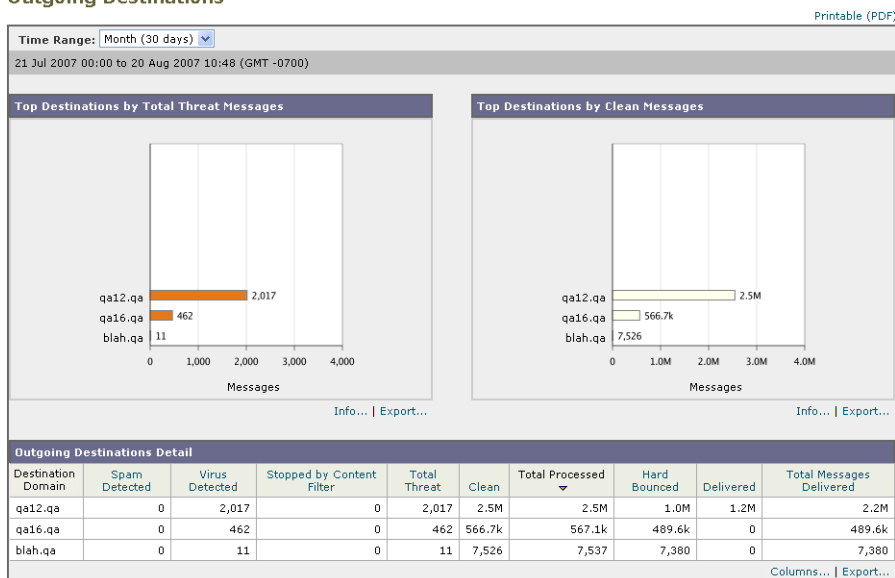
Outgoing Destinations

Printable (PDF)

Time Range: Month (30 days)

21 Jul 2007 00:00 to 20 Aug 2007 10:48 (GMT -0700)

Top Destinations by Total Threat Messages

qa12.qa 2,017
qa16.qa 462
blah.qa 11

0 1,000 2,000 3,000 4,000

Messages

Info... | Export...

Top Destinations by Clean Messages

qa12.qa 2.5M
qa16.qa 566.7k
blah.qa 7,526

0 1.0M 2.0M 3.0M 4.0M

Messages

Info... | Export...

Outgoing Destinations Detail

| Destination Domain | Spam Detected | Virus Detected | Stopped by Content Filter | Total Threat | Clean | Total Processed | Hard Bounced | Delivered | Total Messages Delivered |
|---|---|---|---|---|---|---|---|---|---|
| qa12.qa | 0 | 2,017 | 0 | 2,017 | 2.5M | 2.5M | 1.0M | 1.2M | 2.2M |
| qa16.qa | 0 | 462 | 0 | 462 | 566.7k | 567.1k | 489.6k | 0 | 489.6k |
| blah.qa | 0 | 11 | 0 | 11 | 7,526 | 7,537 | 7,380 | 0 | 7,380 |

Columns... | Export...